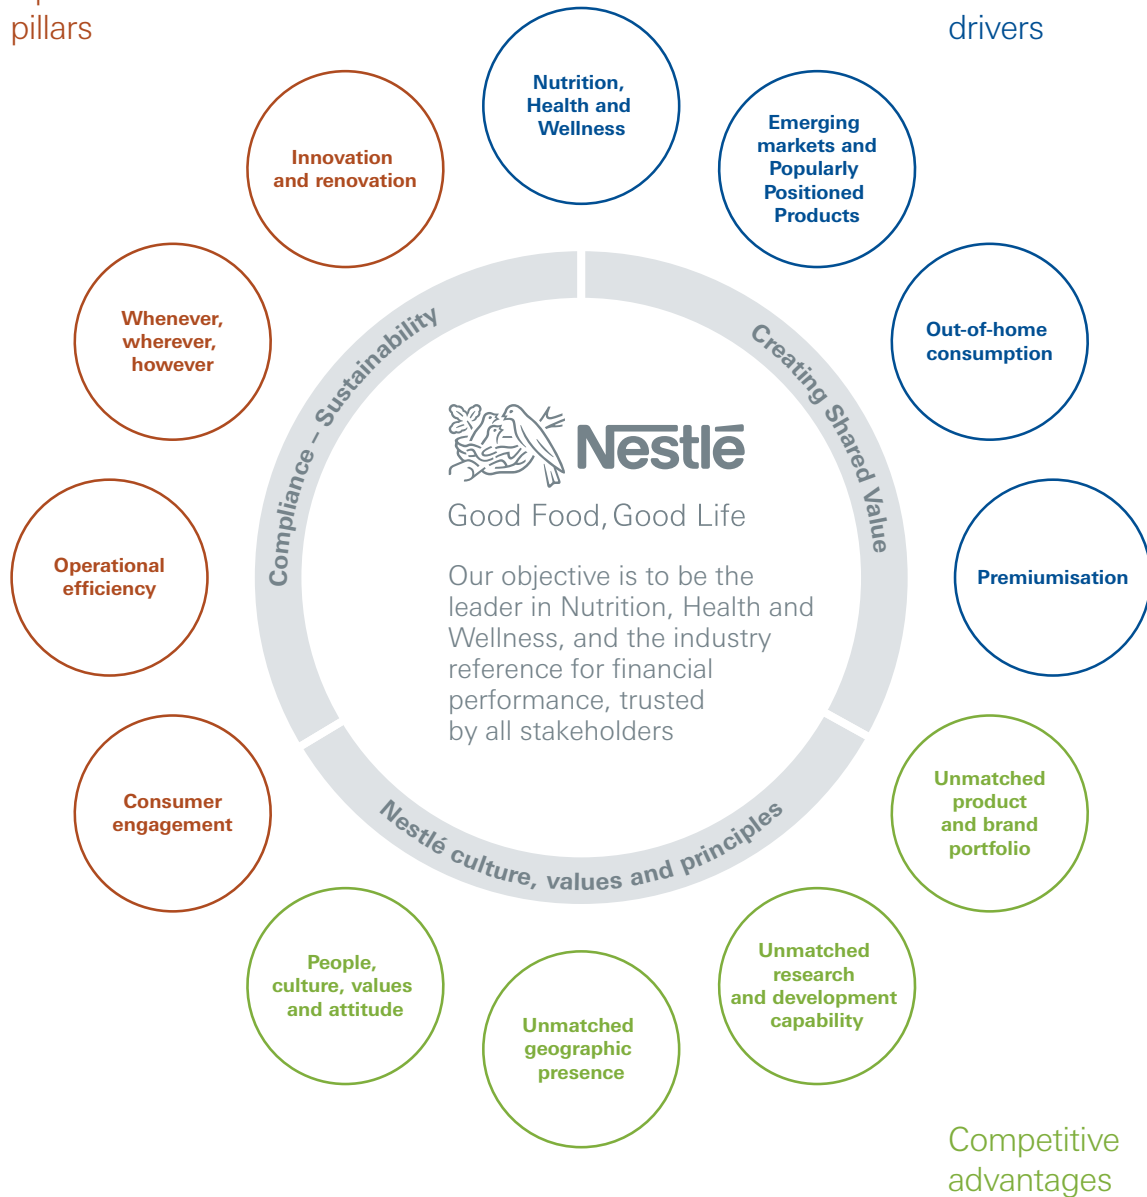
pillars

drivers

Nutrition, Health and Wellness

Emerging markets and Popularly Positioned Products

Out-of-home consumption

Premiumisation

Unmatched product and brand portfolio

Unmatched research and development capability

Unmatched geographic presence

People, culture, values and attitude

Consumer engagement

Operational efficiency

Whenever, wherever, however

Innovation and renovation

Compliance – Sustainability

Creating Shared Value

Nestlé culture, values and principles

Nestlé

Good Food, Good Life

Our objective is to be the leader in Nutrition, Health and Wellness, and the industry reference for financial performance, trusted by all stakeholders

Competitive advantages